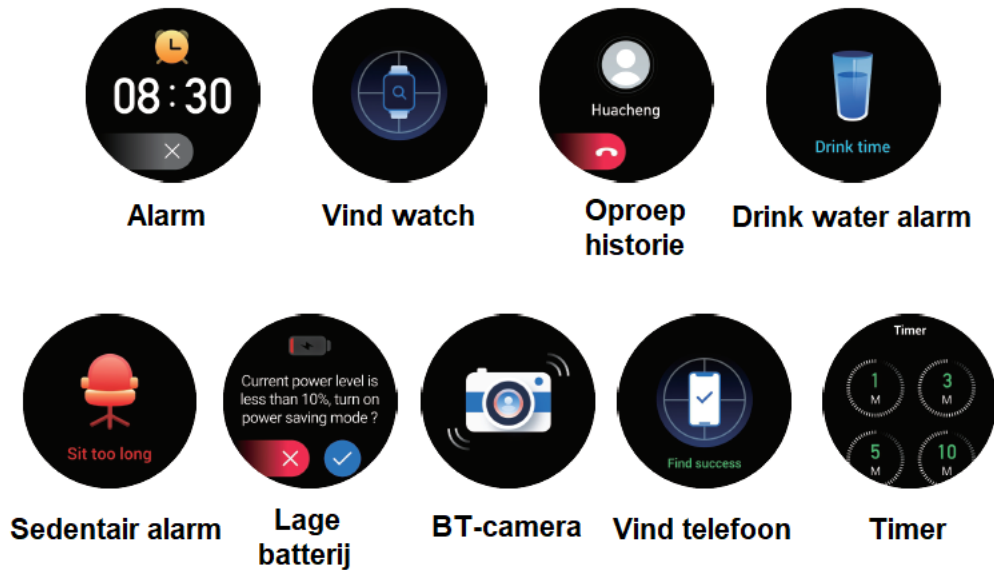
08 : 30

Alarm

Vind watch

Huacheng

Oproep historie

Drink time

Drink water alarm

Sit too long

Sedentair alarm

Current power level is less than 10%, turn on power saving mode ?

Lage batterij

BT-camera

Find success

Vind telefoon

Timer

1 M

3 M

5 M

10 M

Timer